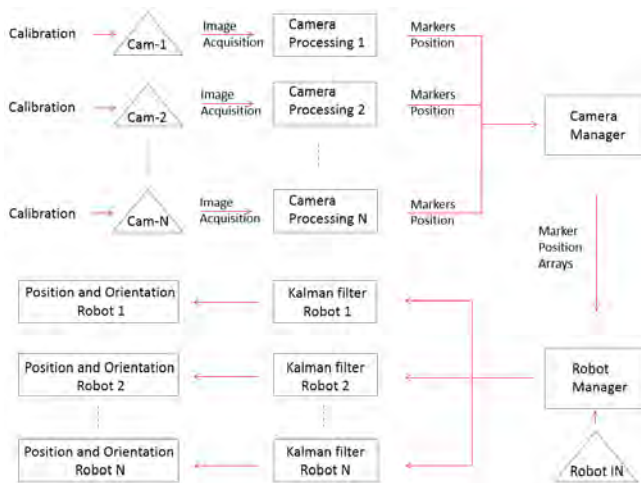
Calibration

Cam-1

Image Acquisition

Camera Processing 1

Markers Position

Calibration

Cam-2

Image Acquisition

Camera Processing 2

Markers Position

Camera Manager

Calibration

Cam-N

Image Acquisition

Camera Processing N

Markers Position

Marker Position Arrays

Position and Orientation Robot 1

Kalman filter Robot 1

Position and Orientation Robot 2

Kalman filter Robot 2

Robot Manager

Position and Orientation Robot N

Kalman filter Robot N

Robot IN